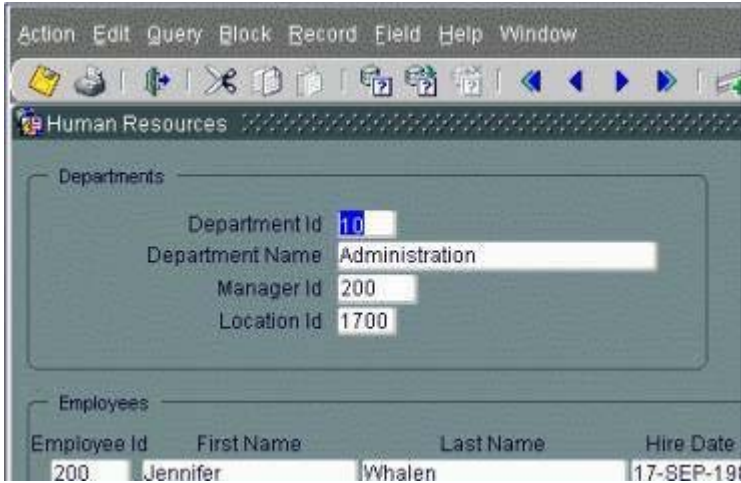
Action Edit Query Block Record Field Help Window

Human Resources

Departments

Department Id 10
Department Name Administration
Manager Id 200
Location Id 1700

Employees

| Employee Id | First Name | Last Name | Hire Date |
|---|---|---|---|
| 200 | Jennifer | Whalen | 17-SEP-19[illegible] |